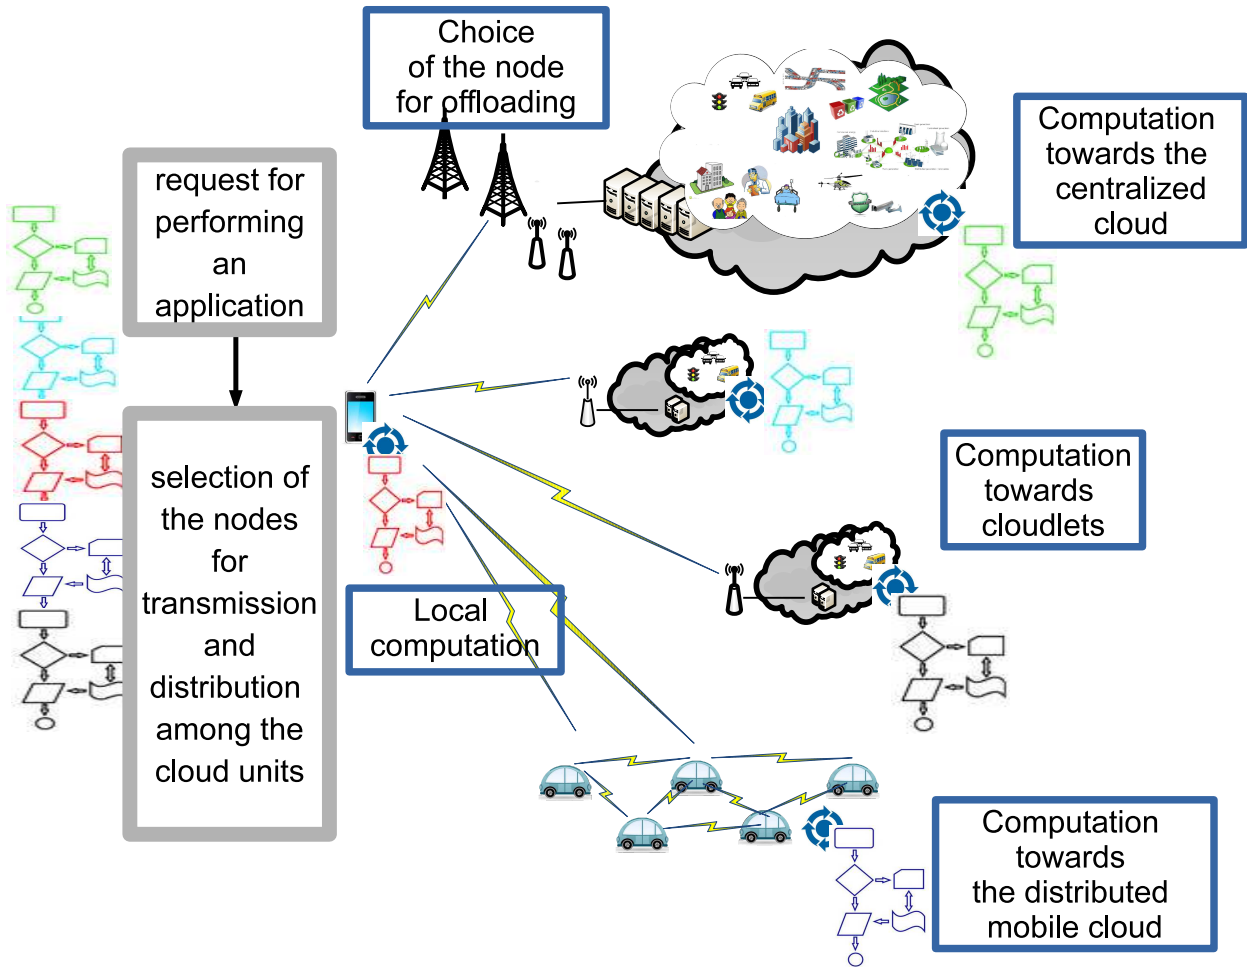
Choice of the node for offloading

Computation towards the centralized cloud

request for performing an application

selection of the nodes for transmission and distribution among the cloud units

Computation towards cloudlets

Local computation

Computation towards the distributed mobile cloud